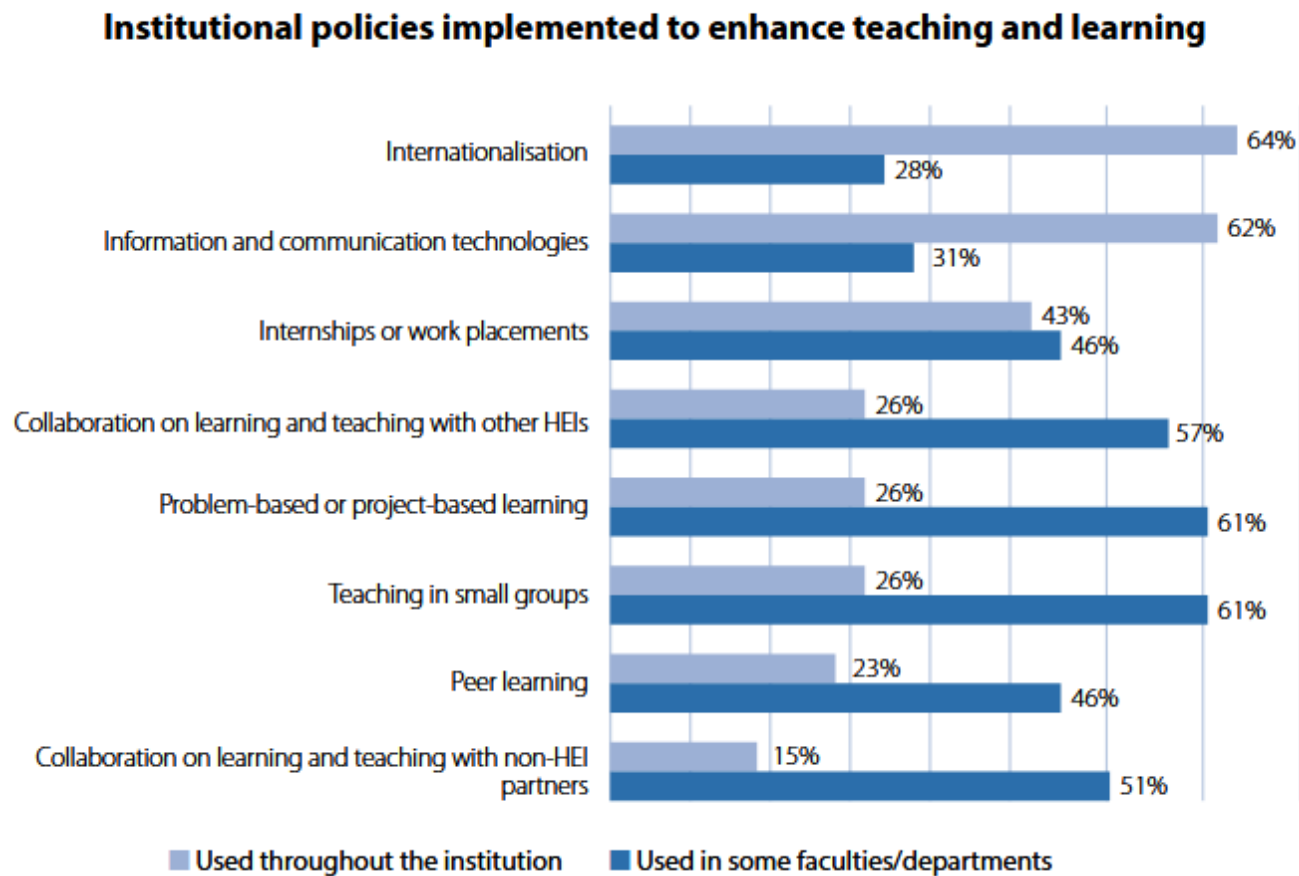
Institutional policies implemented to enhance teaching and learning

Internationalisation 64% 28%

Information and communication technologies 62% 31%

Internships or work placements 43% 46%

Collaboration on learning and teaching with other HEIs 26% 57%

Problem-based or project-based learning 26% 61%

Teaching in small groups 26% 61%

Peer learning 23% 46%

Collaboration on learning and teaching with non-HEI partners 15% 51%

Used throughout the institution
Used in some faculties/departments